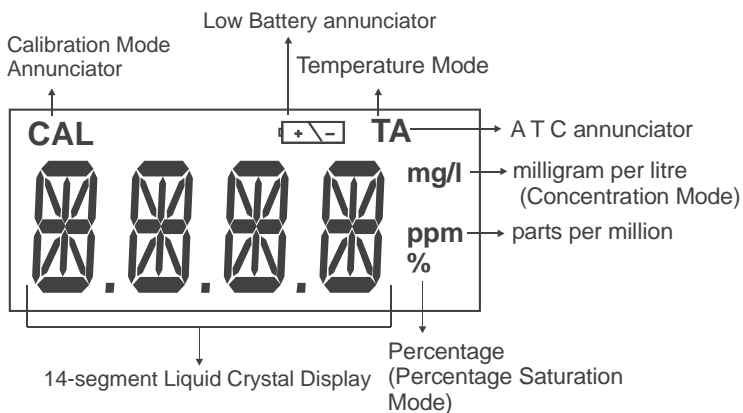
Low Battery annunciator

Calibration Mode Annunciator

Temperature Mode

CAL

+ -

TA

A T C annunciator

mg/l

milligram per litre (Concentration Mode)

ppm

parts per million

%

Percentage (Percentage Saturation Mode)

14-segment Liquid Crystal Display